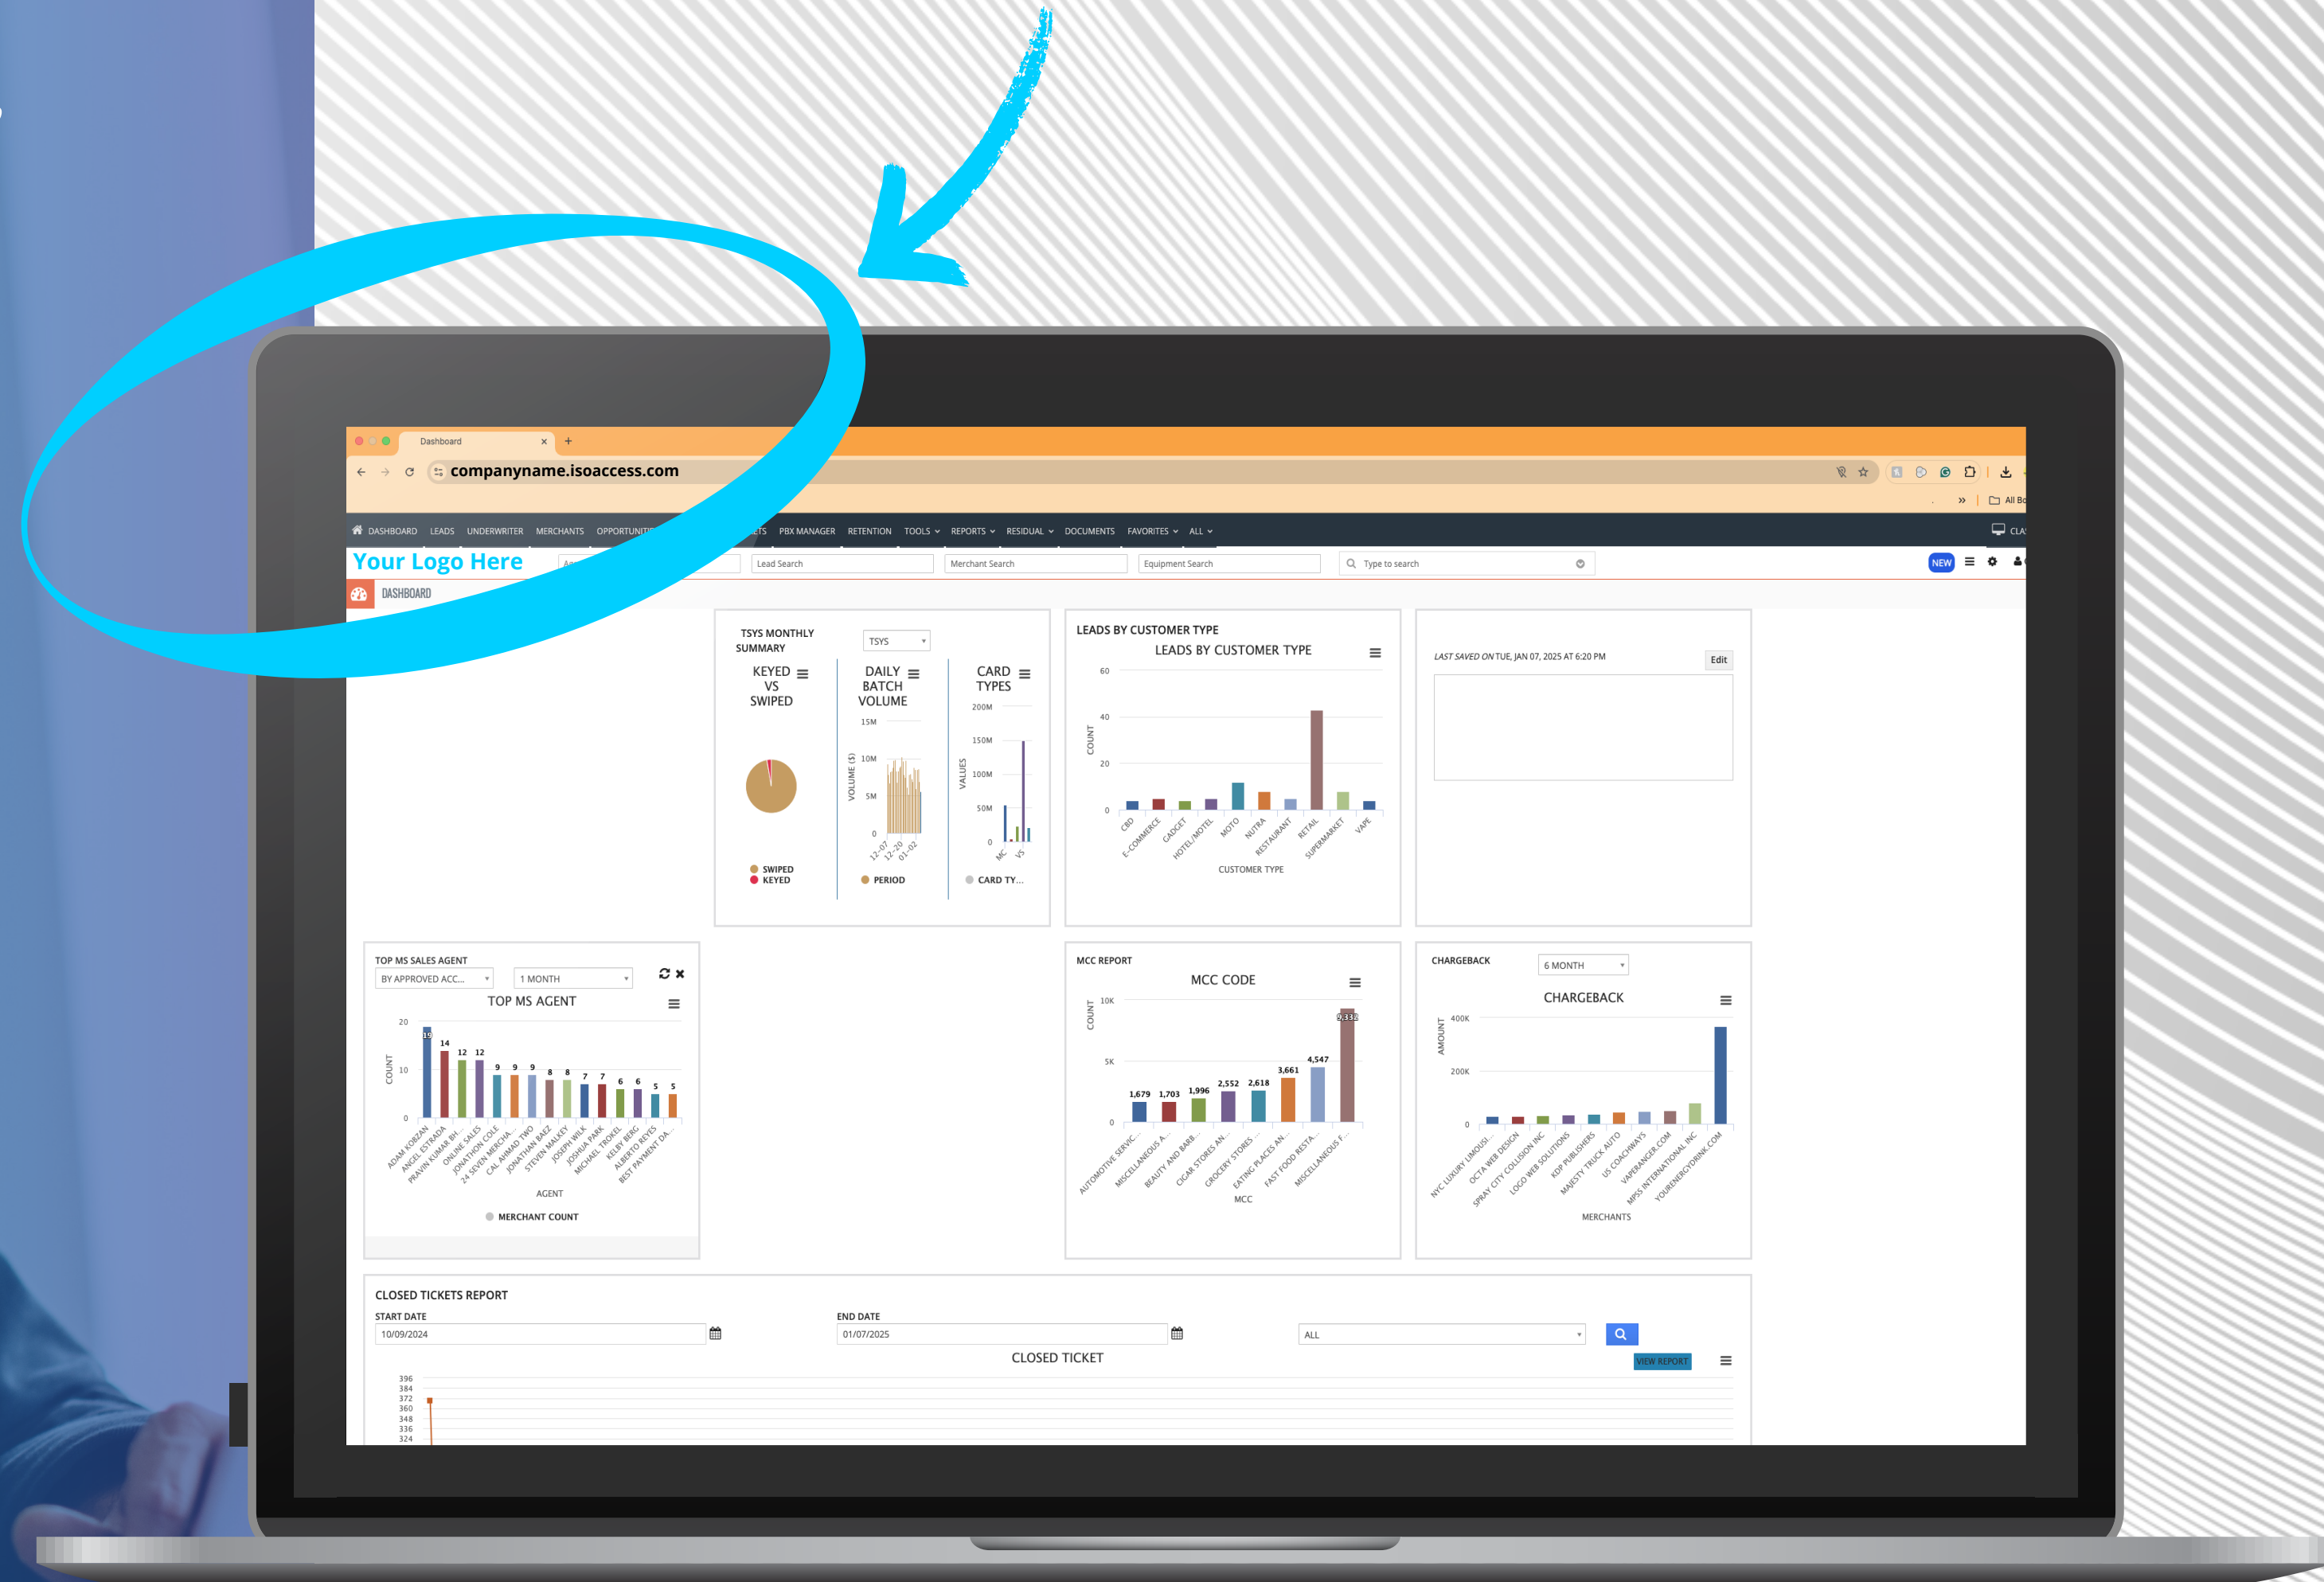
Dashboard

companyname.isoaccess.com

DASHBOARD LEADS UNDERWRITER MERCHANTS OPPORTUNITI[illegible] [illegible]ETS PBX MANAGER RETENTION TOOLS REPORTS RESIDUAL DOCUMENTS FAVORITES ALL

Your Logo Here

Lead Search Merchant Search Equipment Search Type to search

NEW

DASHBOARD

TSYS MONTHLY SUMMARY

TSYS

KEYED VS SWIPED

DAILY BATCH VOLUME

CARD TYPES

15M 10M 5M 0

VOLUME ($)

12-07 12-20 01-02

200M 150M 100M 50M 0

VALUES

MC VS

SWIPED
KEYED

PERIOD

CARD TY...

LEADS BY CUSTOMER TYPE

LEADS BY CUSTOMER TYPE

60 40 20 0

COUNT

CBD E-COMMERCE GADGET HOTEL/MOTEL MOTO NUTRA RESTAURANT RETAIL SUPERMARKET VAPE

CUSTOMER TYPE

LAST SAVED ON TUE, JAN 07, 2025 AT 6:20 PM

Edit

TOP MS SALES AGENT

BY APPROVED ACC...

1 MONTH

TOP MS AGENT

20 10 0

COUNT

19 14 12 12 9 9 9 8 8 7 7 6 6 5 5

ADAM KORZAN ANGEL ESTRADA PRAVIN KUMAR BH... ONLINE SALES JONATHON COLE 24 SEVEN MERCHA... CAL AHMAD TWO JONATHAN BAEZ STEVEN MALKEY JOSEPH WILK JOSHUA PARK MICHAEL TROKEL KELBY BERG ALBERTO REYES BEST PAYMENT DA...

AGENT

MERCHANT COUNT

MCC REPORT

MCC CODE

10K 5K 0

COUNT

1,679 1,703 1,996 2,552 2,618 3,661 4,547 9,332

AUTOMOTIVE SERVIC... MISCELLANEOUS A... BEAUTY AND BARB... CIGAR STORES AN... GROCERY STORES ... EATING PLACES AN... FAST FOOD RESTA... MISCELLANEOUS F...

MCC

CHARGEBACK

6 MONTH

CHARGEBACK

400K 200K 0

AMOUNT

NYC LUXURY LIMOUSI... OCTA WEB DESIGN SPRAY CITY COLLISION INC. LOGO WEB SOLUTIONS KDP PUBLISHERS MAJESTY TRUCK AUTO US COACHWAYS VAPERANGER.COM MPSS INTERNATIONAL INC. YOURENERGYDRINK.COM

MERCHANTS

CLOSED TICKETS REPORT

START DATE

10/09/2024

END DATE

01/07/2025

ALL

CLOSED TICKET

VIEW REPORT

396 384 372 360 348 336 324